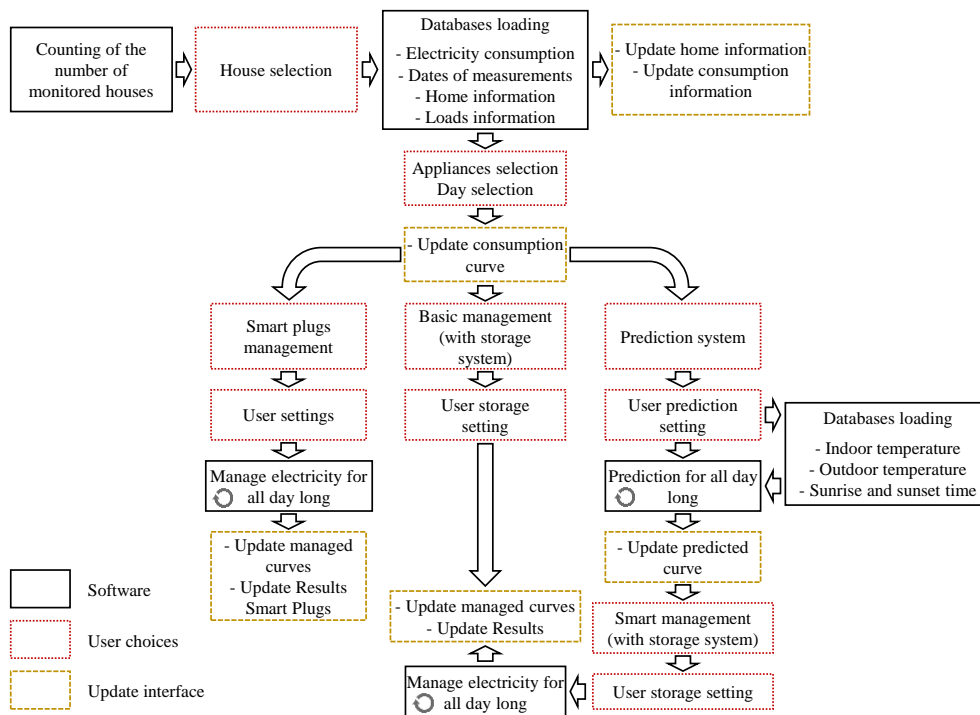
Counting of the number of monitored houses

House selection

Databases loading
- Electricity consumption
- Dates of measurements
- Home information
- Loads information

- Update home information
- Update consumption information

Appliances selection
Day selection

- Update consumption curve

Smart plugs management

User settings

Manage electricity for all day long

- Update managed curves
- Update Results Smart Plugs

Basic management (with storage system)

User storage setting

- Update managed curves
- Update Results

Manage electricity for all day long

Prediction system

User prediction setting

Databases loading
- Indoor temperature
- Outdoor temperature
- Sunrise and sunset time

Prediction for all day long

- Update predicted curve

Smart management (with storage system)

User storage setting

Software

User choices

Update interface